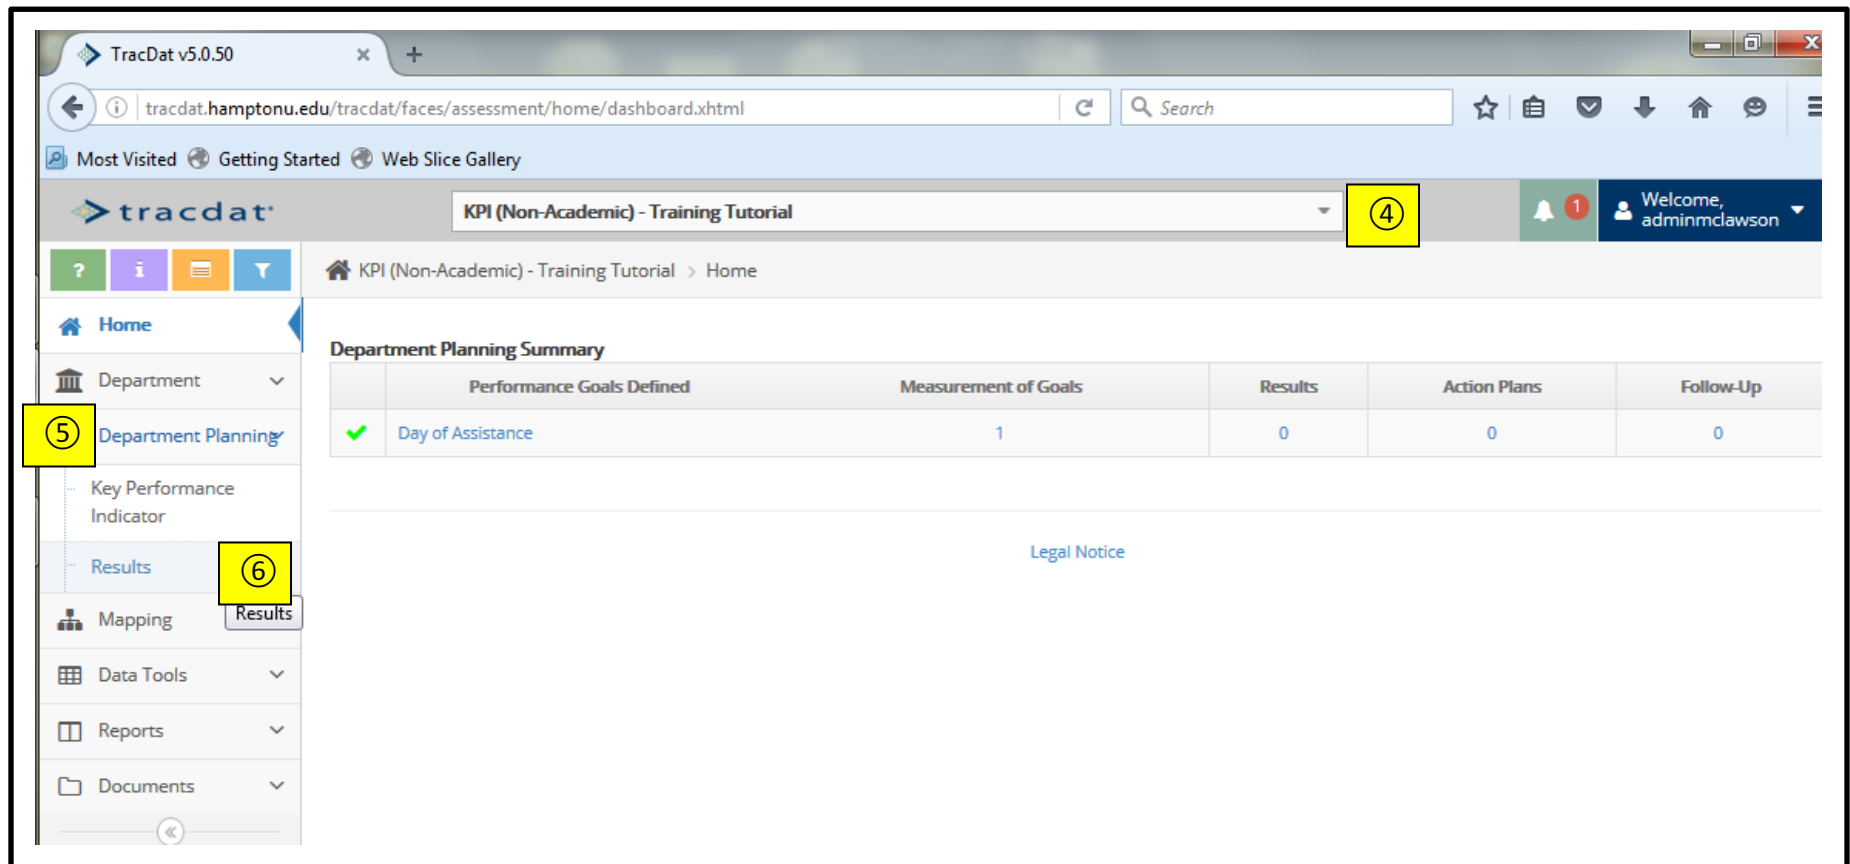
TracDat v5.0.50

tracdat.hamptonu.edu/tracdat/faces/assessment/home/dashboard.xhtml

Search

Most Visited Getting Started Web Slice Gallery

tracdat

KPI (Non-Academic) - Training Tutorial

④

1

Welcome, adminmclawson

KPI (Non-Academic) - Training Tutorial > Home

Home

Department

⑤

Department Planning

Key Performance Indicator

Results

⑥

Results

Mapping

Data Tools

Reports

Documents

Department Planning Summary

| | Performance Goals Defined | Measurement of Goals | Results | Action Plans | Follow-Up |
|---|---|---|---|---|---|
| ✔ | Day of Assistance | 1 | 0 | 0 | 0 |

Legal Notice